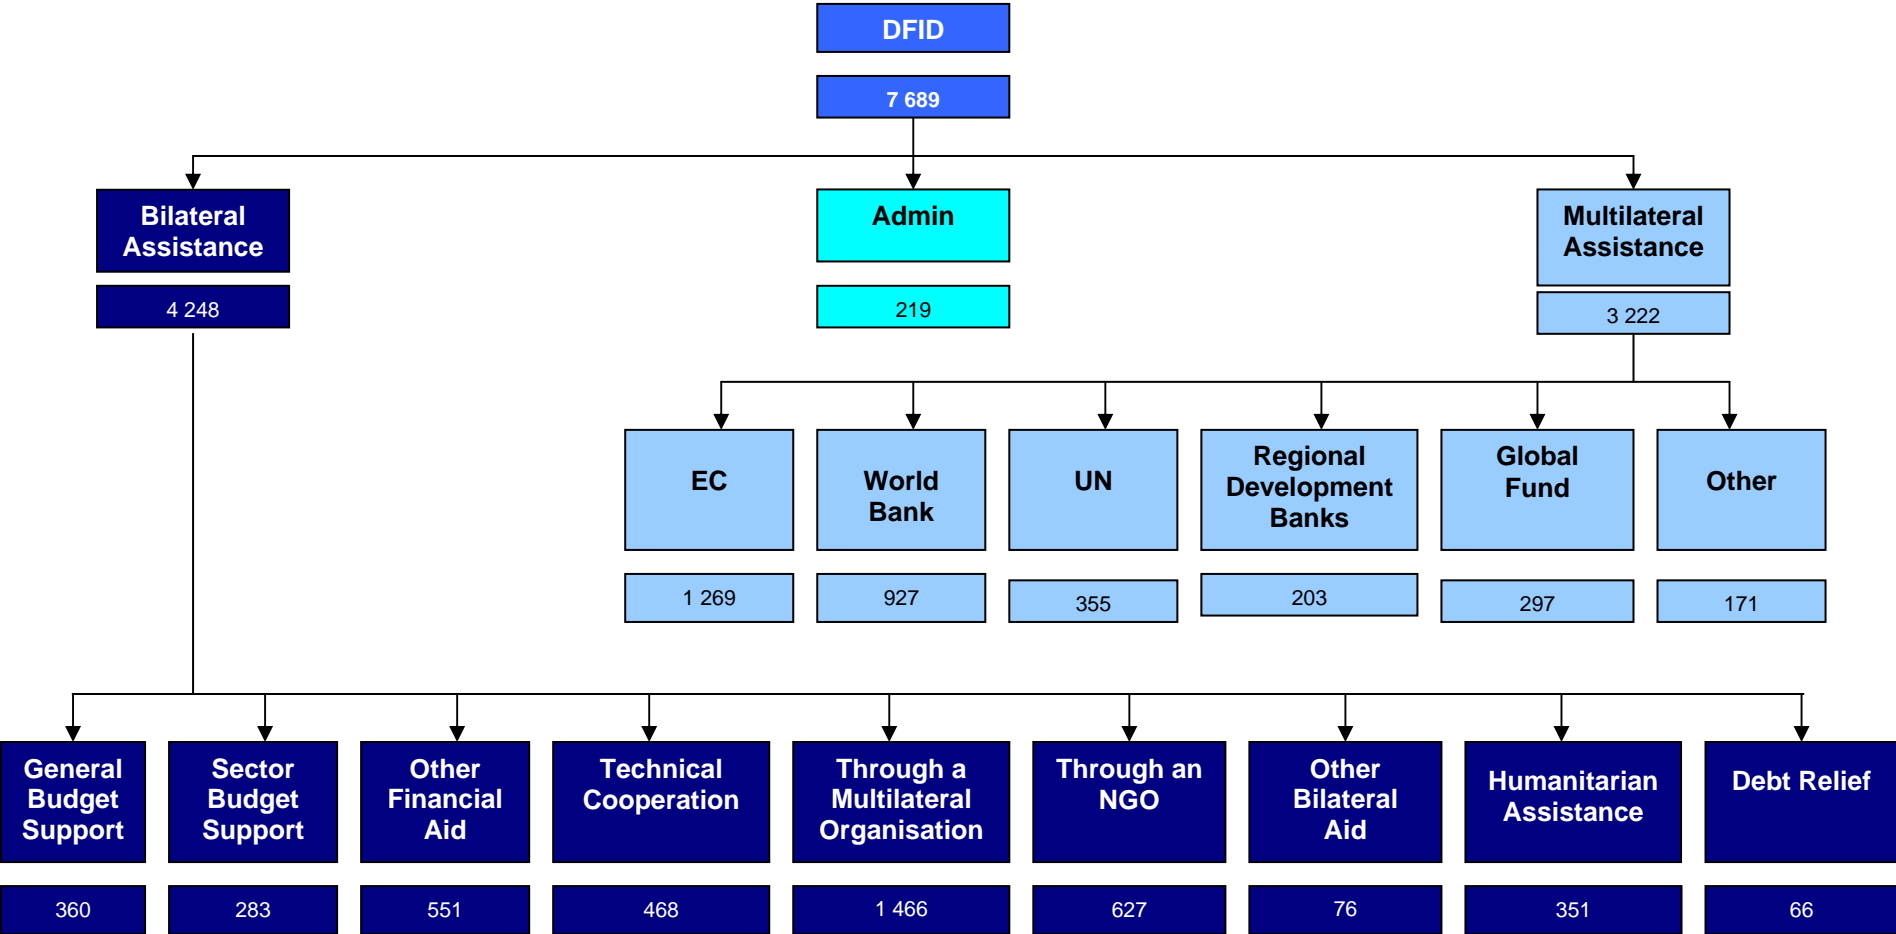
DFID

7 689

Bilateral Assistance

4 248

Admin

219

Multilateral Assistance

3 222

EC

1 269

World Bank

927

UN

355

Regional Development Banks

203

Global Fund

297

Other

171

General Budget Support

360

Sector Budget Support

283

Other Financial Aid

551

Technical Cooperation

468

Through a Multilateral Organisation

1 466

Through an NGO

627

Other Bilateral Aid

76

Humanitarian Assistance

351

Debt Relief

66